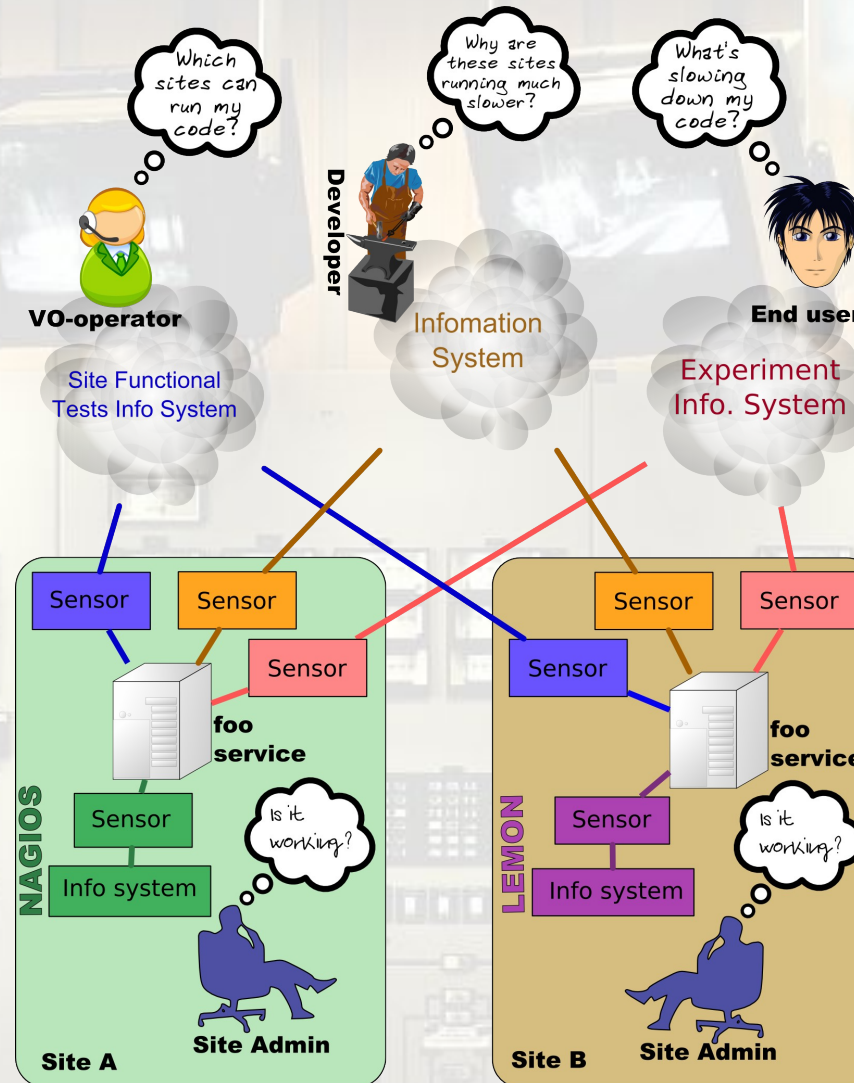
Which sites can run my code?

Why are these sites running much slower?

What's slowing down my code?

Developer

VO-operator

End user

Infomation System

Site Functional Tests Info System

Experiment Info. System

Sensor

Sensor

Sensor

Sensor

Sensor

Sensor

foo service

foo service

NAGIOS

Sensor

Info system

Is it working?

LEMON

Sensor

Info system

Is it working?

Site A

Site Admin

Site B

Site Admin